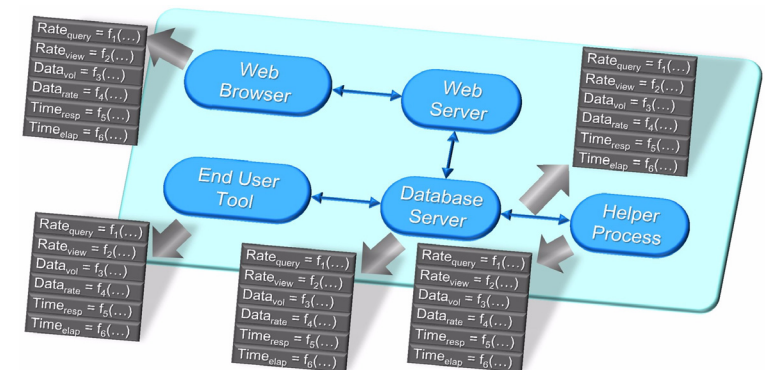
$Rate_{query} = f_1(\ldots)$
$Rate_{view} = f_2(\ldots)$
$Data_{vol} = f_3(\ldots)$
$Data_{rate} = f_4(\ldots)$
$Time_{resp} = f_5(\ldots)$
$Time_{elap} = f_6(\ldots)$

Web Browser

Web Server

$Rate_{query} = f_1(\ldots)$
$Rate_{view} = f_2(\ldots)$
$Data_{vol} = f_3(\ldots)$
$Data_{rate} = f_4(\ldots)$
$Time_{resp} = f_5(\ldots)$
$Time_{elap} = f_6(\ldots)$

End User Tool

Database Server

Helper Process

$Rate_{query} = f_1(\ldots)$
$Rate_{view} = f_2(\ldots)$
$Data_{vol} = f_3(\ldots)$
$Data_{rate} = f_4(\ldots)$
$Time_{resp} = f_5(\ldots)$
$Time_{elap} = f_6(\ldots)$

$Rate_{query} = f_1(\ldots)$
$Rate_{view} = f_2(\ldots)$
$Data_{vol} = f_3(\ldots)$
$Data_{rate} = f_4(\ldots)$
$Time_{resp} = f_5(\ldots)$
$Time_{elap} = f_6(\ldots)$

$Rate_{query} = f_1(\ldots)$
$Rate_{view} = f_2(\ldots)$
$Data_{vol} = f_3(\ldots)$
$Data_{rate} = f_4(\ldots)$
$Time_{resp} = f_5(\ldots)$
$Time_{elap} = f_6(\ldots)$